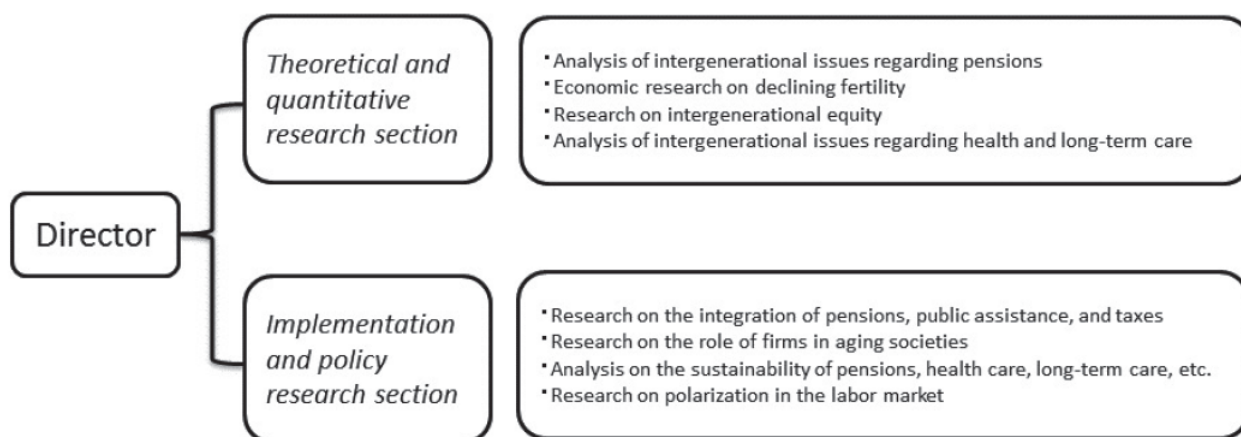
Director

Theoretical and quantitative research section

・Analysis of intergenerational issues regarding pensions
・Economic research on declining fertility
・Research on intergenerational equity
・Analysis of intergenerational issues regarding health and long-term care

Implementation and policy research section

・Research on the integration of pensions, public assistance, and taxes
・Research on the role of firms in aging societies
・Analysis on the sustainability of pensions, health care, long-term care, etc.
・Research on polarization in the labor market